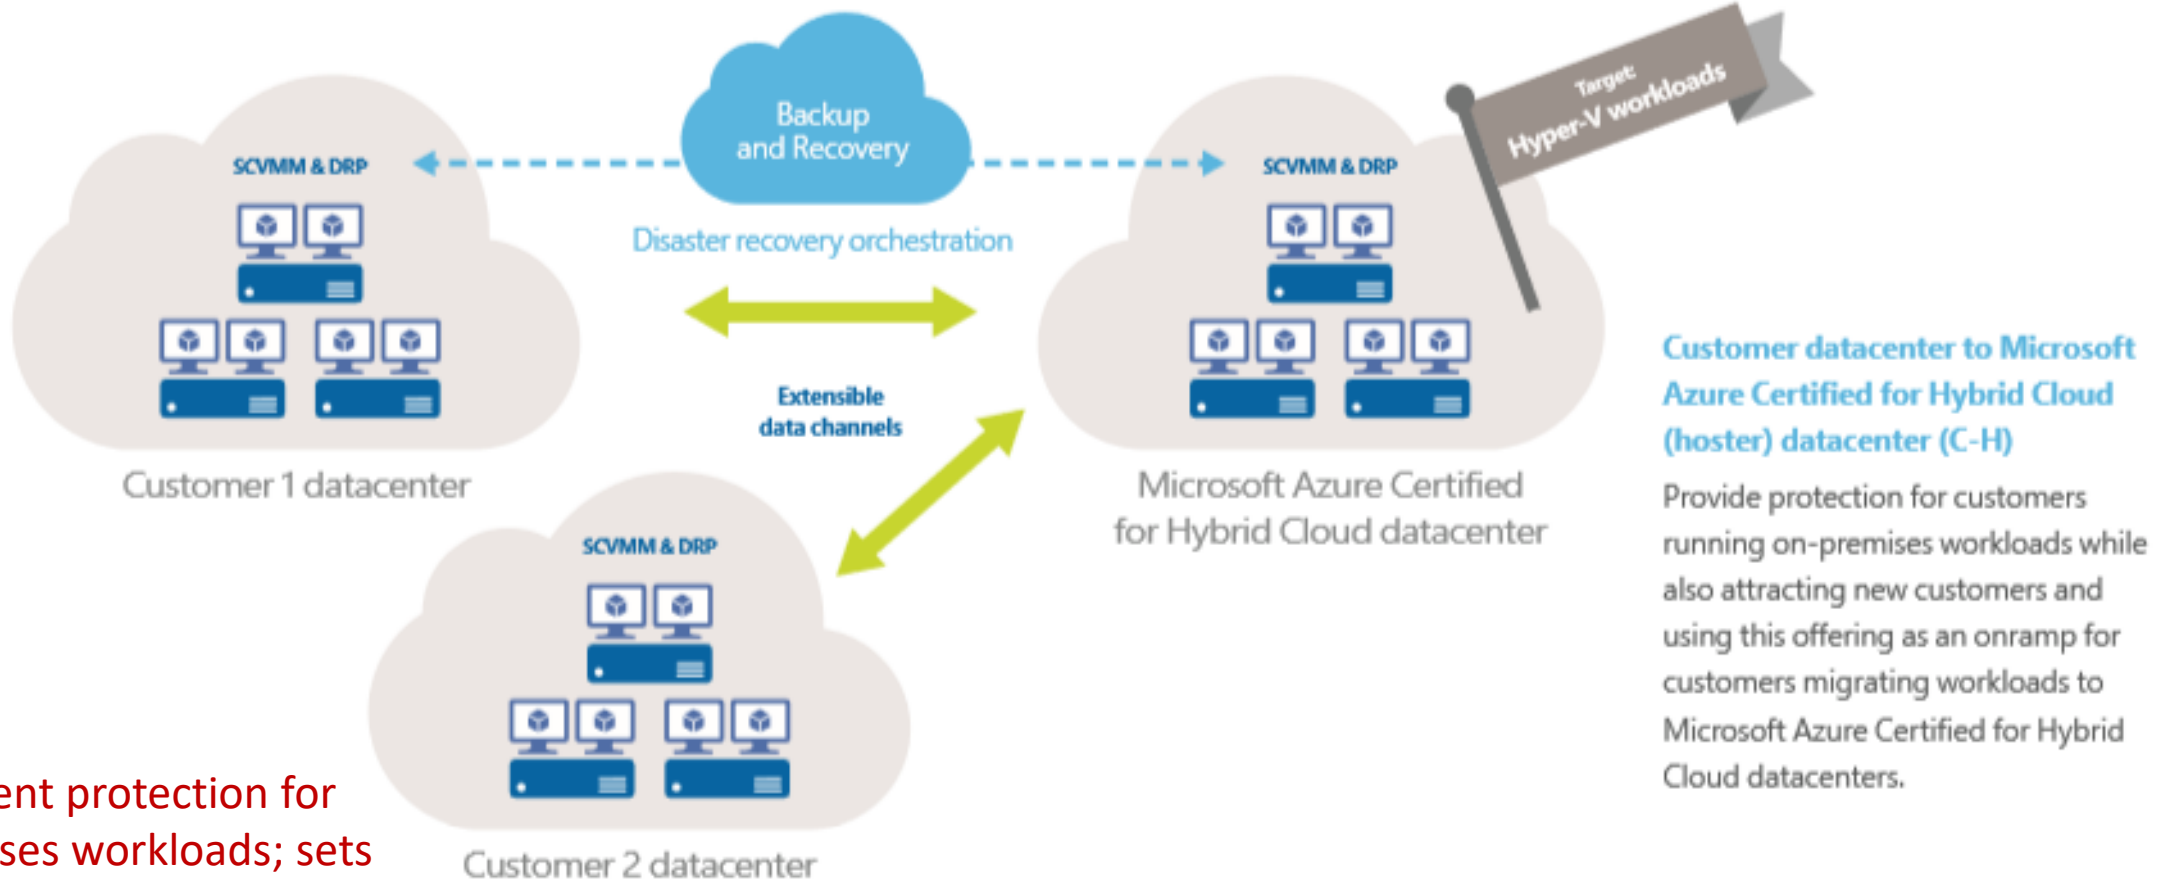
Backup and Recovery

SCVMM & DRP

Disaster recovery orchestration

SCVMM & DRP

Target:
Hyper-V workloads

Extensible data channels

Customer 1 datacenter

Microsoft Azure Certified for Hybrid Cloud datacenter

Customer datacenter to Microsoft Azure Certified for Hybrid Cloud (hoster) datacenter (C-H)

Provide protection for customers running on-premises workloads while also attracting new customers and using this offering as an onramp for customers migrating workloads to Microsoft Azure Certified for Hybrid Cloud datacenters.

SCVMM & DRP

ent protection for
ses workloads; sets

Customer 2 datacenter